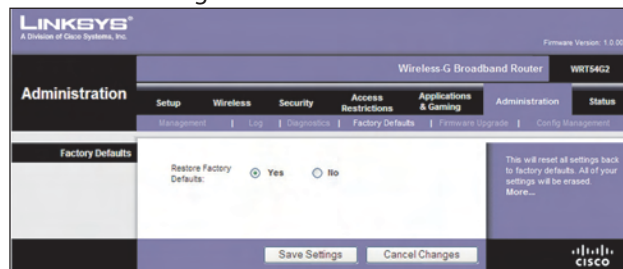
LINKSYS®
A Division of Cisco Systems, Inc.

Firmware Version: 1.0.0

Wireless-G Broadband Router WRT54G2

Administration

Setup | Wireless | Security | Access Restrictions | Applications & Gaming | Administration | Status

Management | Log | Diagnostics | Factory Defaults | Firmware Upgrade | Config Management

Factory Defaults

Restore Factory Defaults: Yes No

This will reset all settings back to factory defaults. All of your settings will be erased. More...

Save Settings | Cancel Changes

cisco